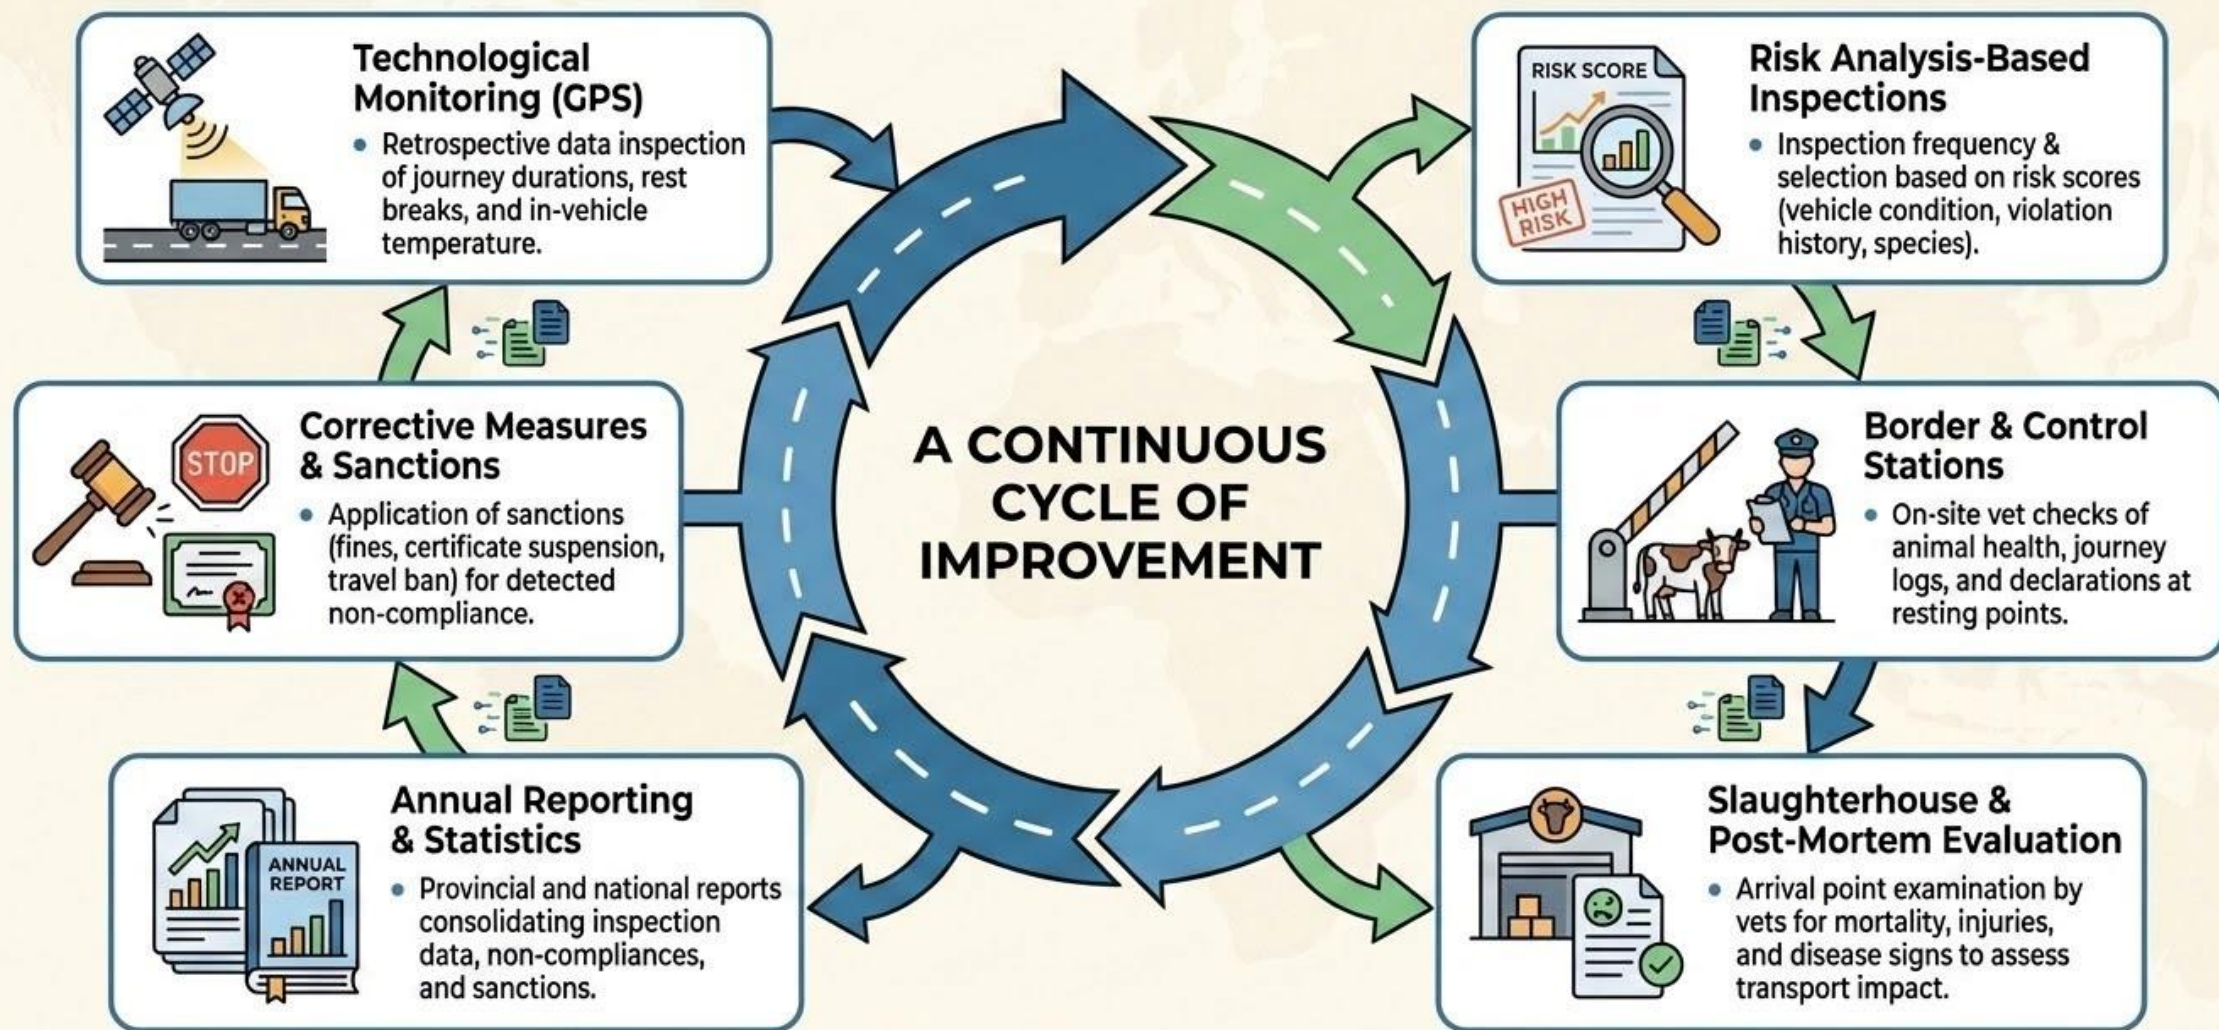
Technological Monitoring (GPS)

• Retrospective data inspection of journey durations, rest breaks, and in-vehicle temperature.

RISK SCORE

HIGH RISK

Risk Analysis-Based Inspections

• Inspection frequency & selection based on risk scores (vehicle condition, violation history, species).

STOP

Corrective Measures & Sanctions

• Application of sanctions (fines, certificate suspension, travel ban) for detected non-compliance.

A CONTINUOUS CYCLE OF IMPROVEMENT

Border & Control Stations

• On-site vet checks of animal health, journey logs, and declarations at resting points.

ANNUAL REPORT

Annual Reporting & Statistics

• Provincial and national reports consolidating inspection data, non-compliances, and sanctions.

Slaughterhouse & Post-Mortem Evaluation

• Arrival point examination by vets for mortality, injuries, and disease signs to assess transport impact.